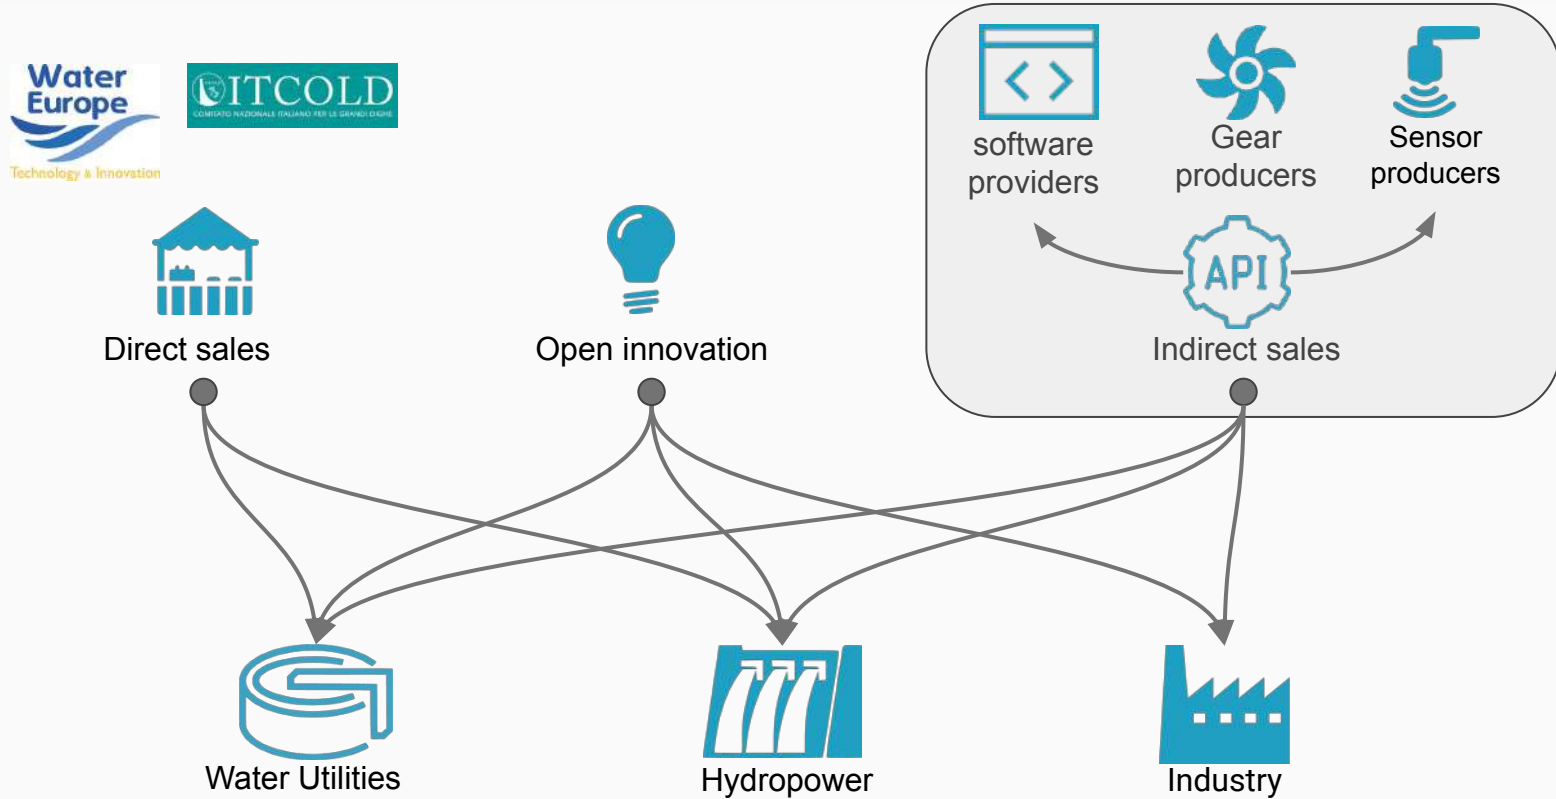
Water Europe
Technology & Innovation

ITCOLD
COMITATO NAZIONALE ITALIANO PER LE GRANDI DIGHE

software providers

Gear producers

Sensor producers

API

Indirect sales

Direct sales

Open innovation

Water Utilities

Hydropower

Industry